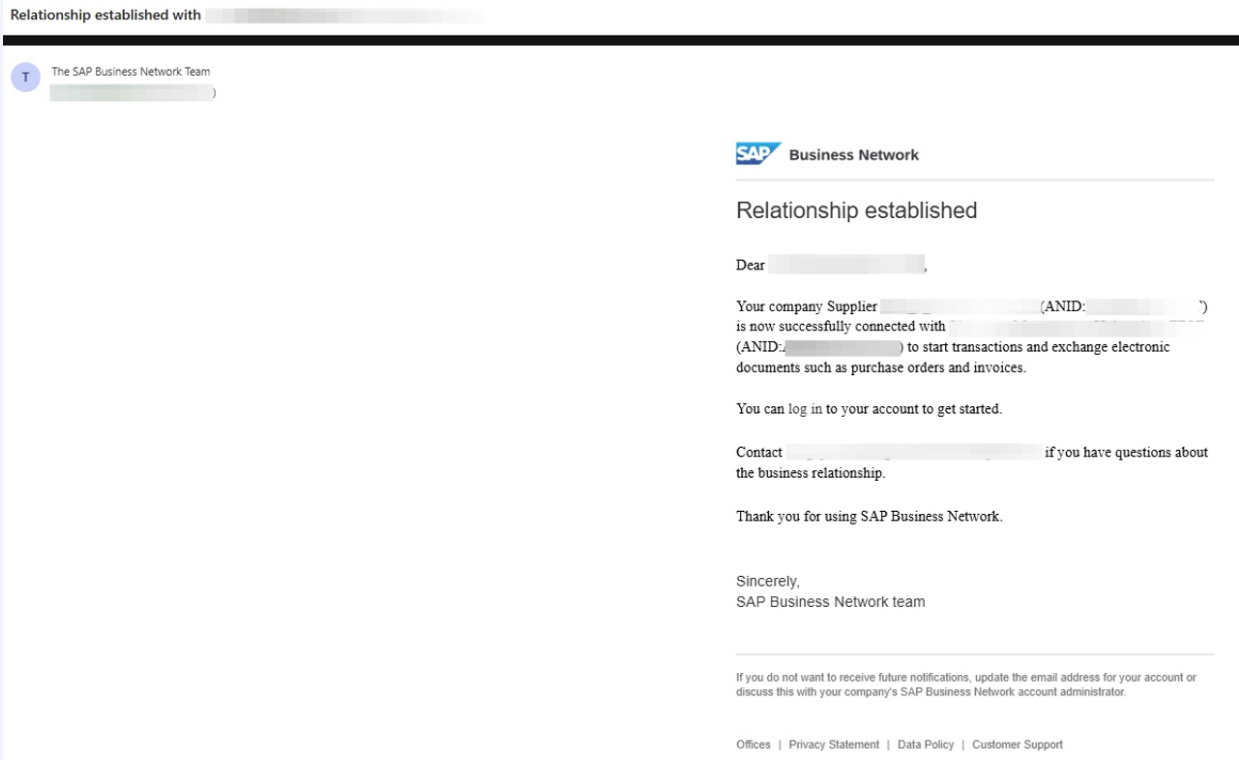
Relationship established with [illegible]

T The SAP Business Network Team
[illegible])

SAP Business Network

Relationship established

Dear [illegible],

Your company Supplier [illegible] (ANID: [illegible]) is now successfully connected with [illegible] (ANID: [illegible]) to start transactions and exchange electronic documents such as purchase orders and invoices.

You can log in to your account to get started.

Contact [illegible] if you have questions about the business relationship.

Thank you for using SAP Business Network.

Sincerely,
SAP Business Network team

If you do not want to receive future notifications, update the email address for your account or discuss this with your company's SAP Business Network account administrator.

Offices | Privacy Statement | Data Policy | Customer Support